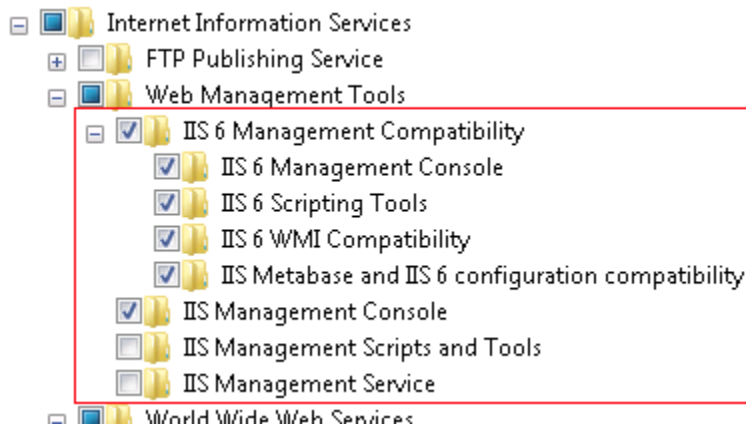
Internet Information Services
FTP Publishing Service
Web Management Tools
IIS 6 Management Compatibility
IIS 6 Management Console
IIS 6 Scripting Tools
IIS 6 WMI Compatibility
IIS Metabase and IIS 6 configuration compatibility
IIS Management Console
IIS Management Scripts and Tools
IIS Management Service
World Wide Web Services